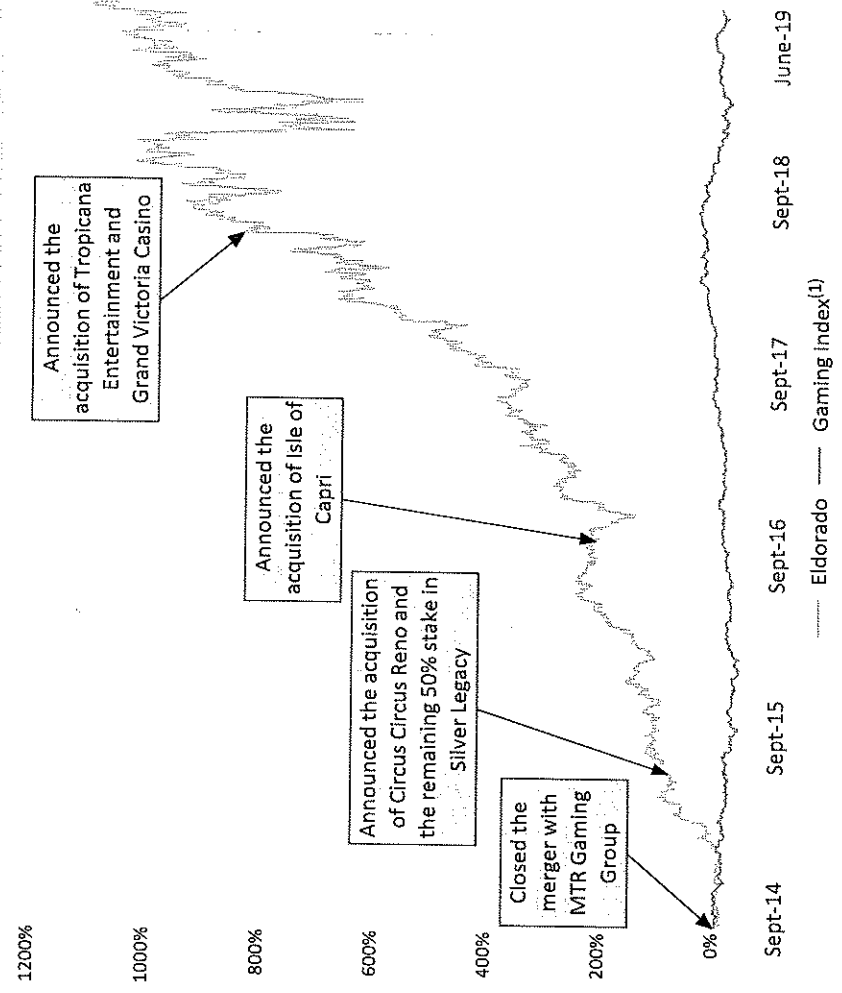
1200%

1000%

800%

600%

400%

200%

0%

Closed the merger with MTR Gaming Group

Announced the acquisition of Circus Circus Reno and the remaining 50% stake in Silver Legacy

Announced the acquisition of Isle of Capri

Announced the acquisition of Tropicana Entertainment and Grand Victoria Casino

Sept-14 Sept-15 Sept-16 Sept-17 Sept-18 June-19

Eldorado —— Gaming Index$^{(1)}$